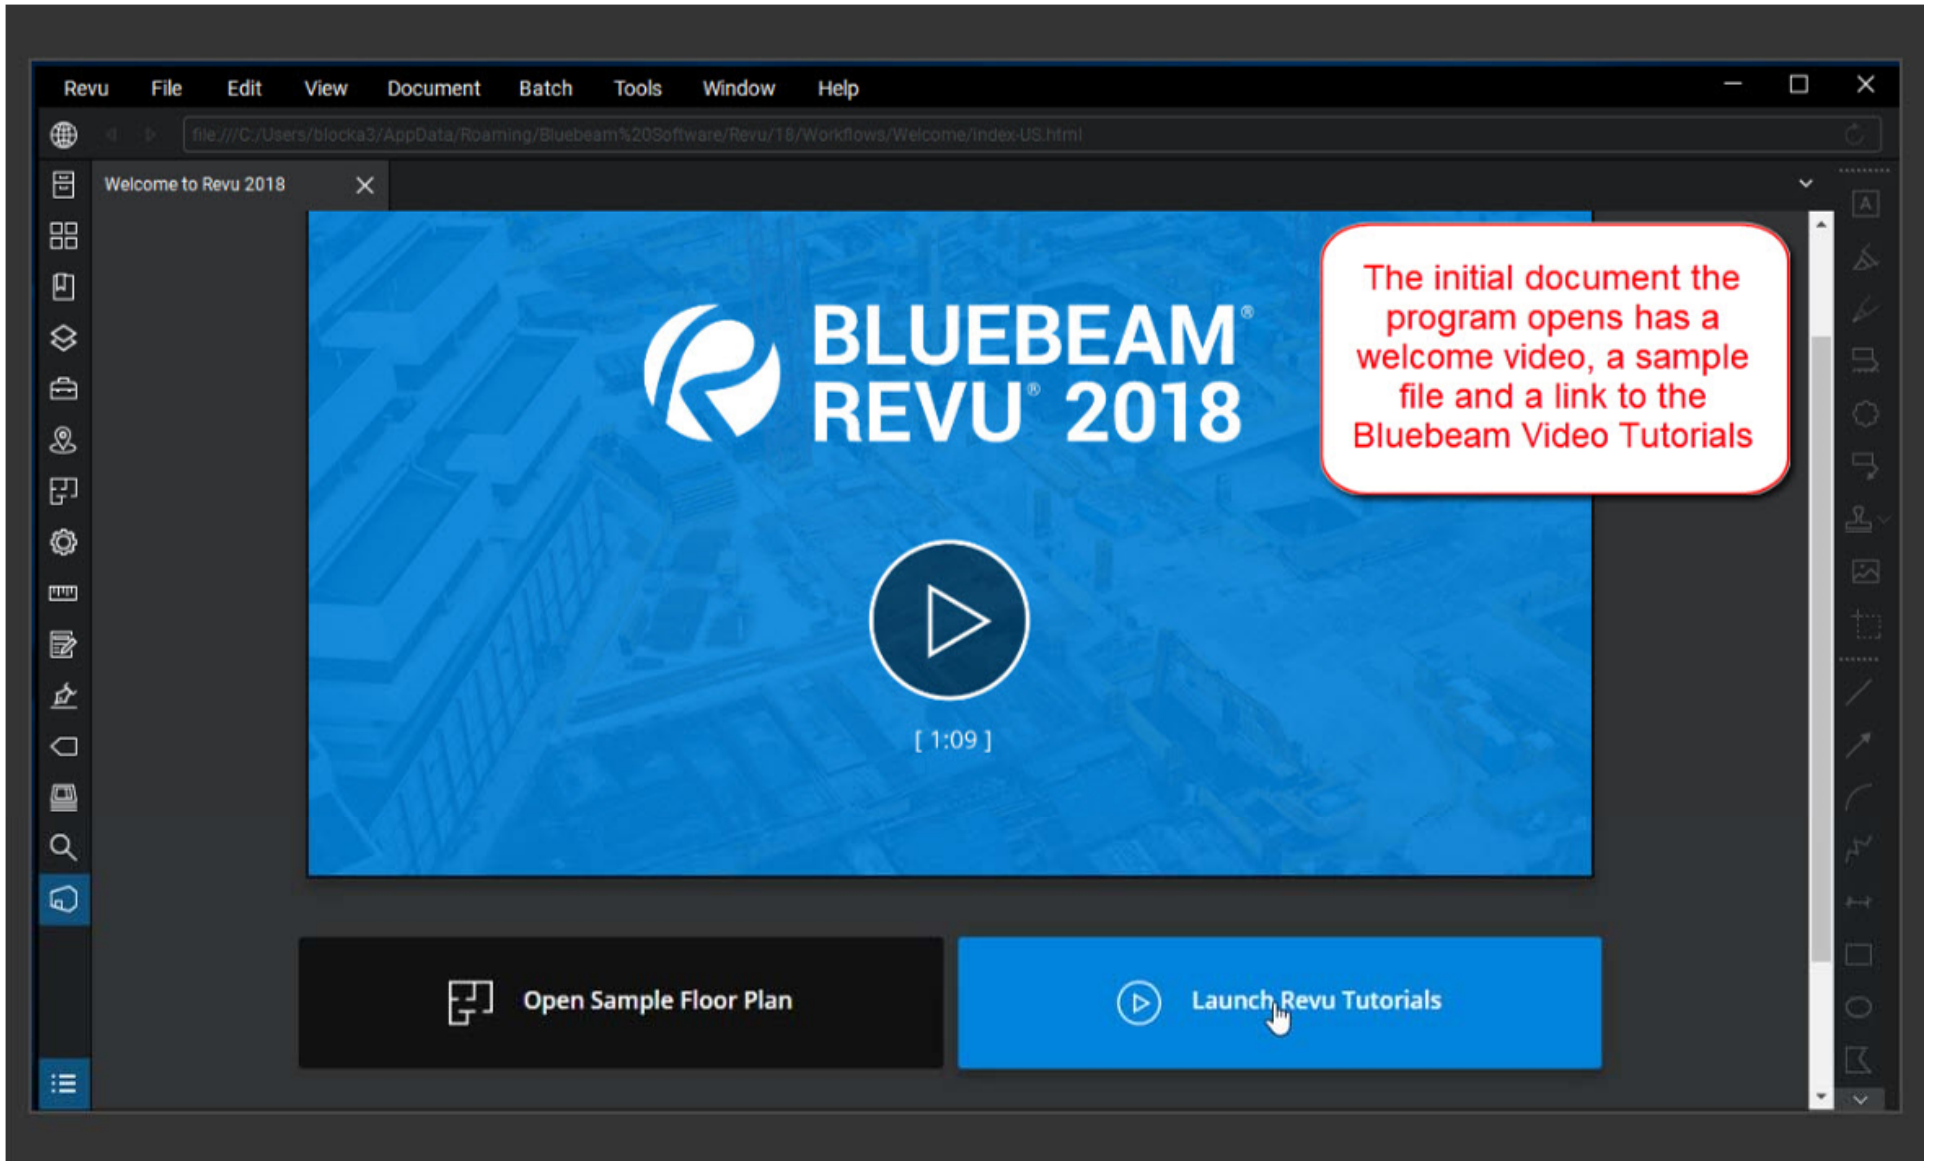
Revu File Edit View Document Batch Tools Window Help

file:///C:/Users/blocka3/AppData/Roaming/Bluebeam%20Software/Revu/18/Workflows/Welcome/index-US.html

Welcome to Revu 2018

BLUEBEAM® REVU® 2018

The initial document the program opens has a welcome video, a sample file and a link to the Bluebeam Video Tutorials

[ 1:09 ]

Open Sample Floor Plan

Launch Revu Tutorials